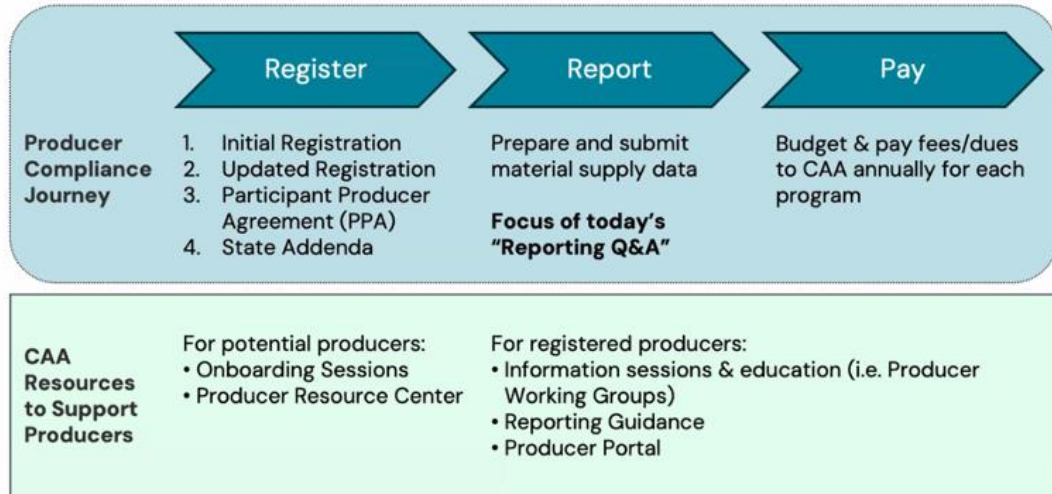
Register

Report

Pay

Producer Compliance Journey

1. Initial Registration
2. Updated Registration
3. Participant Producer Agreement (PPA)
4. State Addenda

Prepare and submit material supply data

**Focus of today's "Reporting Q&A"**

Budget & pay fees/dues to CAA annually for each program

CAA Resources to Support Producers

For potential producers:
• Onboarding Sessions
• Producer Resource Center

For registered producers:
• Information sessions & education (i.e. Producer Working Groups)
• Reporting Guidance
• Producer Portal